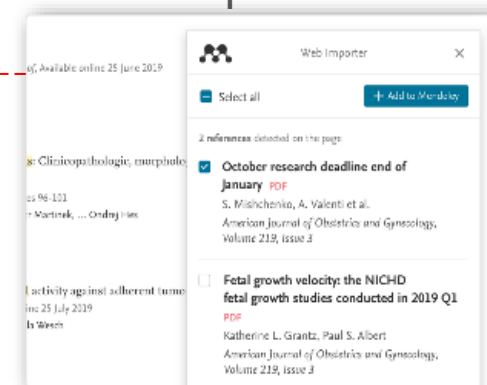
y, Available online 25 June 2019

s: Clinicopathologic, morphologic

es 96-101
Martinek, ... Ondrej Hes

l activity against adherent tumo
25 July 2019
la Wesch

Web Importer
×
Select all
+ Add to Mendeley
2 references detected on the page
October research deadline end of January PDF
S. Mishchenko, A. Valenti et al.
American Journal of Obstetrics and Gynecology, Volume 219, Issue 3

Fetal growth velocity: the NICHD fetal growth studies conducted in 2019 Q1
PDF
Katherine L. Grantz, Paul S. Albert
American Journal of Obstetrics and Gynecology, Volume 219, Issue 3